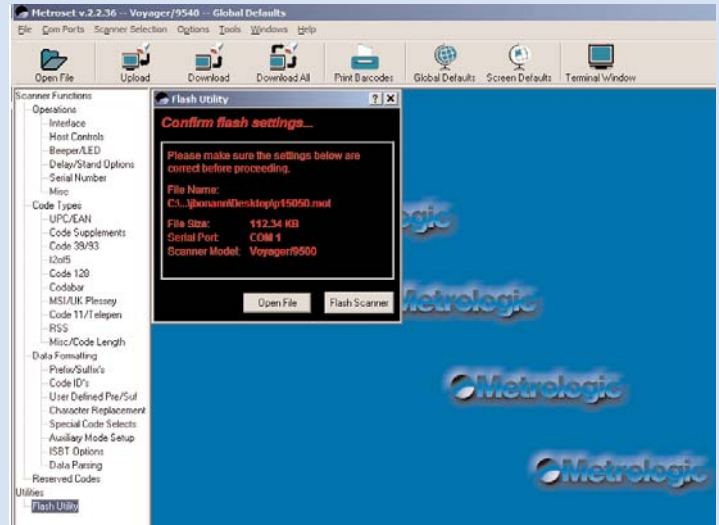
Metroset v.2.2.36 -- Voyager/9540 -- Global Defaults

File Com Ports Scanner Selection Options Tools Windows Help

Open File Upload Download Download All Print Barcodes Global Defaults Screen Defaults Terminal Window

Scanner Functions
Operations
Interface
Host Controls
Beeper/LED
Delay/Stand Options
Serial Number
Misc
Code Types
UPC/EAN
Code Supplements
Code 39/93
I2of5
Code 128
Codabar
MSI/UK Plessey
Code 11/Telepen
RSS
Misc/Code Length
Data Formatting
Prefix/Suffix's
Code ID's
User Defined Pre/Suf
Character Replacement
Special Code Selects
Auxiliary Mode Setup
ISBT Options
Data Parsing
Reserved Codes
Utilities
Flash Utility

Flash Utility ? X

Confirm flash settings...

Please make sure the settings below are correct before proceeding.

File Name:
C:\...\jbonanni\Desktop\p15050.mot

File Size: 112.34 KB
Serial Port: COM 1
Scanner Model: Voyager/9500

Open File Flash Scanner

Metrologic
Metrologic
Metrologic
Metrologic